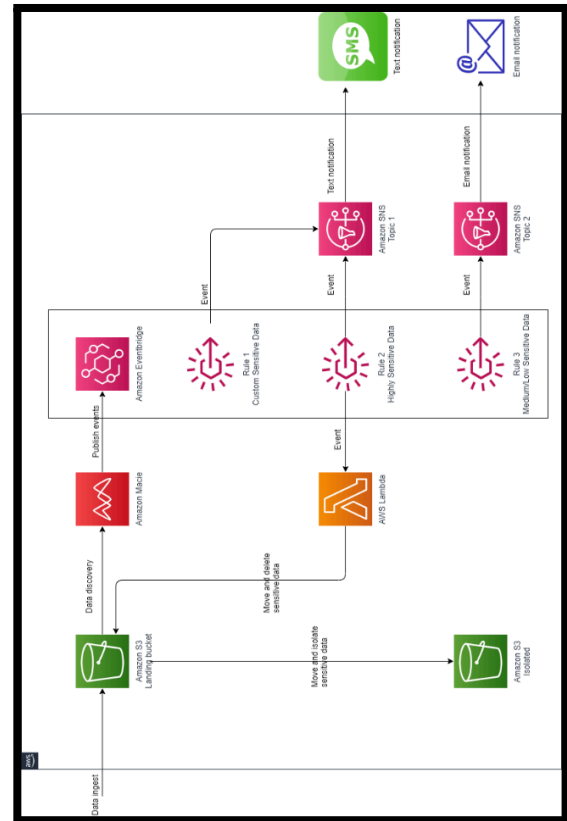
SMS

Text notification

Email notification

Text notification

Email notification

Event

Event

Event

Amazon SNS Topic 1

Amazon SNS Topic 2

Amazon Eventbridge

Rule 1 Custom Sensitive Data

Rule 2 Highly Sensitive Data

Rule 3 Medium/Low Sensitive Data

Publish events

Event

Amazon Macie

AWS Lambda

Data discovery

Move and delete sensitive data

Amazon S3 Landing bucket

Move and isolate sensitive data

Amazon S3 Isolated

aws

Data ingest